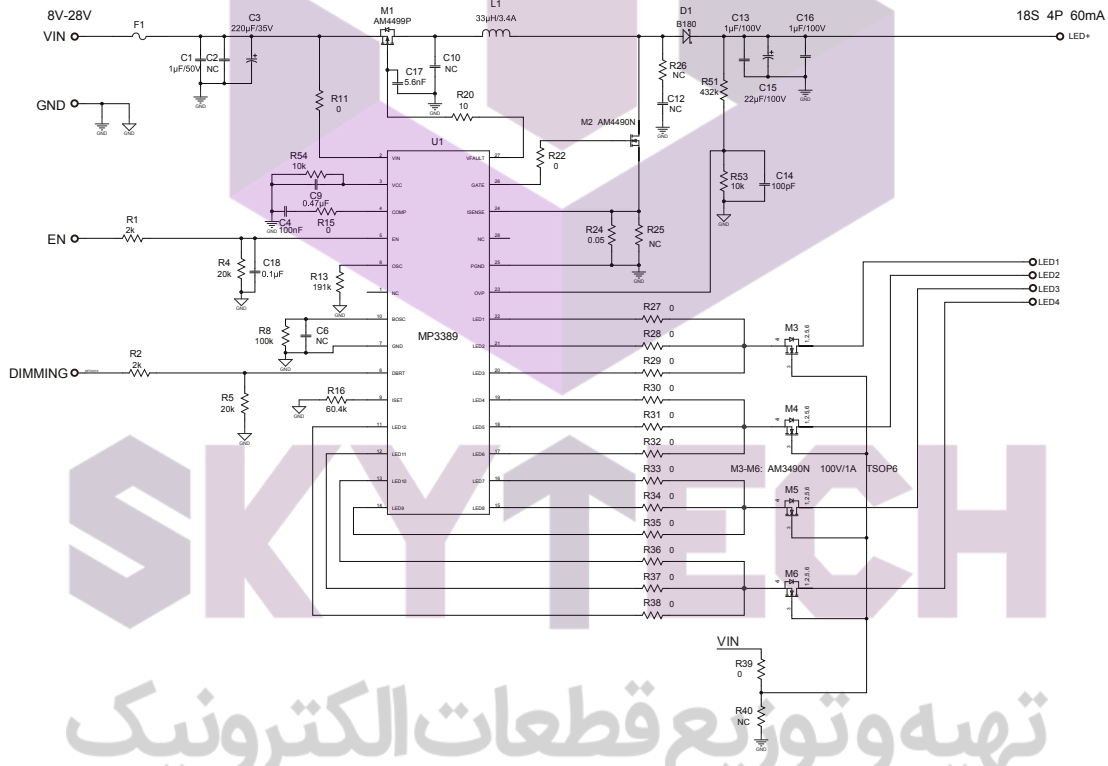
8V-28V

VIN

F1

C1 1µF/50V

C2 NC

C3 220µF/35V

M1 AM4499P

C17 5.6nF

C10 NC

L1 33µH/3.4A

D1 B180

C13 1µF/100V

C16 1µF/100V

18S 4P 60mA

LED+

R26 NC

C12 NC

R51 432k

C15 22µF/100V

GND

R11 0

R20 10

M2 AM4490N

U1

R22 0

R54 10k

C9 0.47µF

C4 100nF

R15 0

R53 10k

C14 100pF

EN

R1 2k

R4 20k

C18 0.1µF

R24 0.05

R25 NC

R13 191k

LED1
LED2
LED3
LED4

R8 100k

C6 NC

MP3389

R27 0
R28 0
R29 0

M3

DIMMING

R2 2k

R5 20k

R16 60.4k

R30 0
R31 0
R32 0

M4

M3-M6: AM3490N 100V/1A TSOP6

R33 0
R34 0
R35 0

M5

R36 0
R37 0
R38 0

M6

VIN

R39 0

R40 NC

VIN VCC COMP EN OSC NC BOSC GND DBRT ISET LED12 LED11 LED10 LED9

VFAULT GATE ISENSE NC PGND OVP LED1 LED2 LED3 LED4 LED5 LED6 LED7 LED8

SKYTECH

تهیه و توزیع قطعات الکترونیک